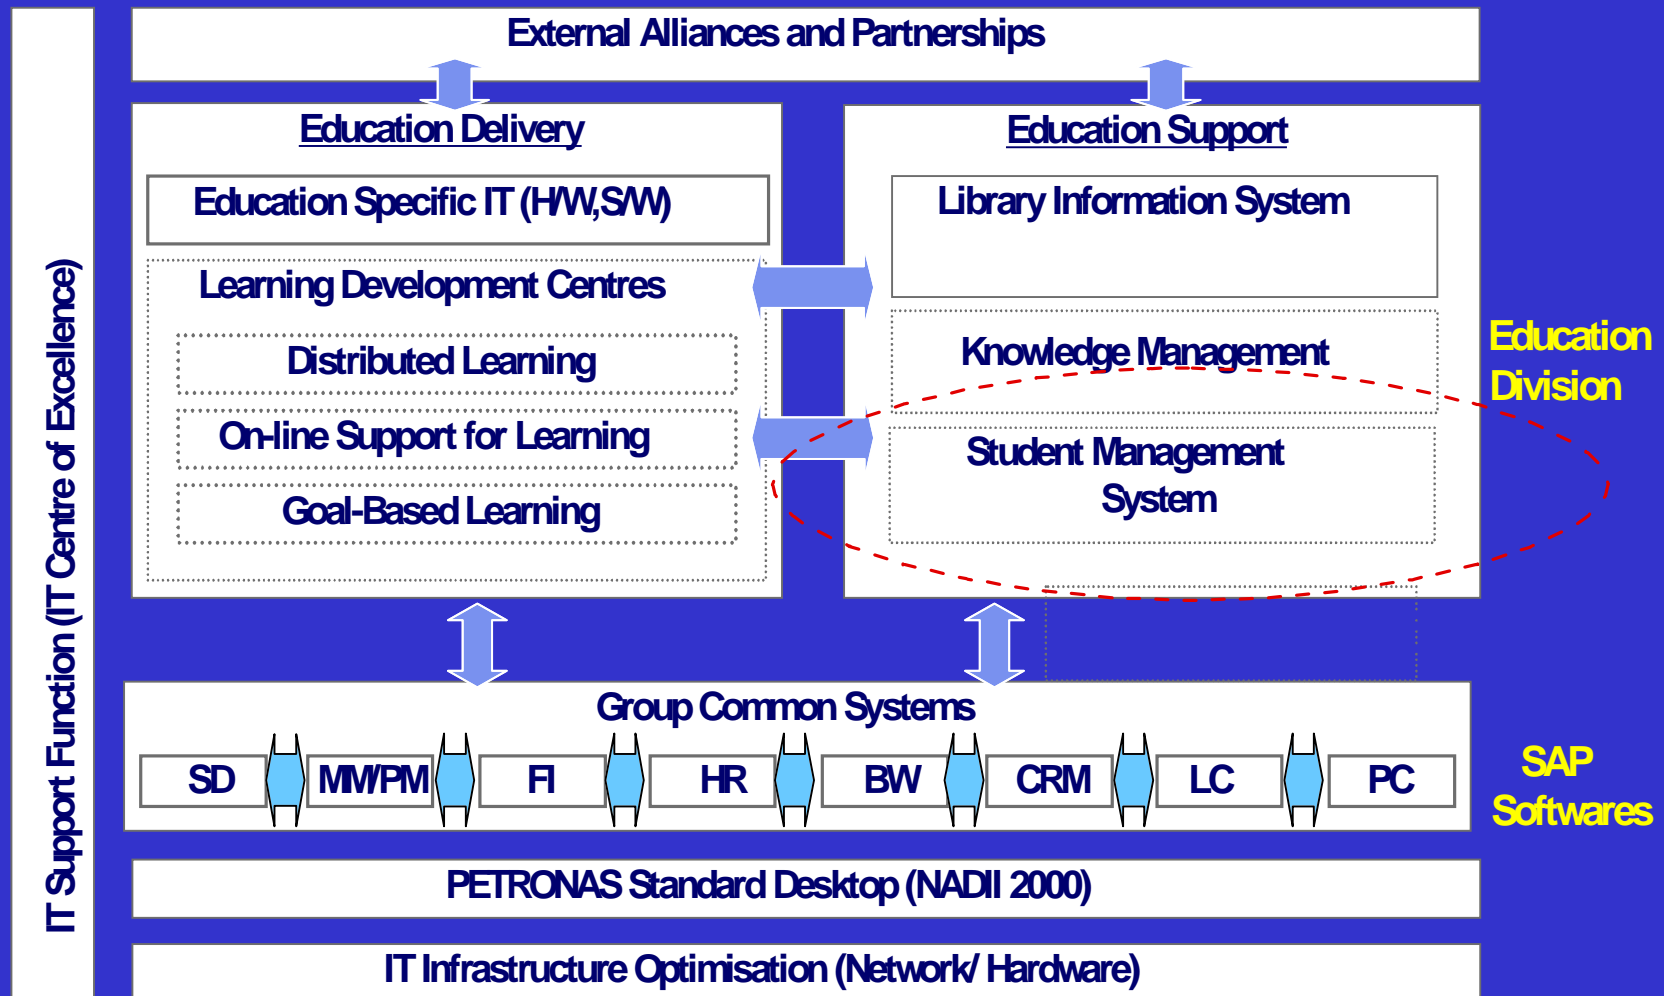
IT Support Function (IT Centre of Excellence)

External Alliances and Partnerships

Education Delivery

Education Specific IT (H/W,S/W)

Learning Development Centres

Distributed Learning

On-line Support for Learning

Goal-Based Learning

Education Support

Library Information System

Knowledge Management

Student Management System

Education Division

Group Common Systems

| SD | MM/PM | FI | HR | BW | CRM | LC | PC |
|---|---|---|---|---|---|---|---|

SAP Softwares

PETRONAS Standard Desktop (NADII 2000)

IT Infrastructure Optimisation (Network/ Hardware)